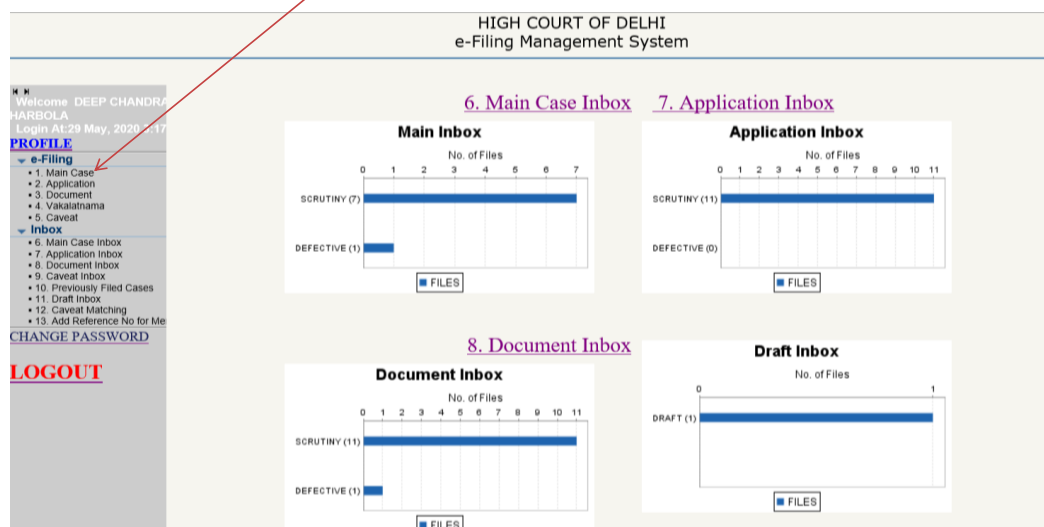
HIGH COURT OF DELHI
e-Filing Management System

Welcome DEEP CHANDRA HARBOLA
Login At:29 May, 2020 1:17

PROFILE

e-Filing
• 1. Main Case
• 2. Application
• 3. Document
• 4. Vakalatnama
• 5. Caveat

Inbox
• 6. Main Case Inbox
• 7. Application Inbox
• 8. Document Inbox
• 9. Caveat Inbox
• 10. Previously Filed Cases
• 11. Draft Inbox
• 12. Caveat Matching
• 13. Add Reference No for Me

CHANGE PASSWORD

LOGOUT

6. Main Case Inbox

Main Inbox
No. of Files
0 1 2 3 4 5 6 7
SCRUTINY (7)
DEFECTIVE (1)
FILES

7. Application Inbox

Application Inbox
No. of Files
0 1 2 3 4 5 6 7 8 9 10 11
SCRUTINY (11)
DEFECTIVE (0)
FILES

8. Document Inbox

Document Inbox
No. of Files
0 1 2 3 4 5 6 7 8 9 10 11
SCRUTINY (11)
DEFECTIVE (1)
FILES

Draft Inbox
No. of Files
0 1
DRAFT (1)
FILES